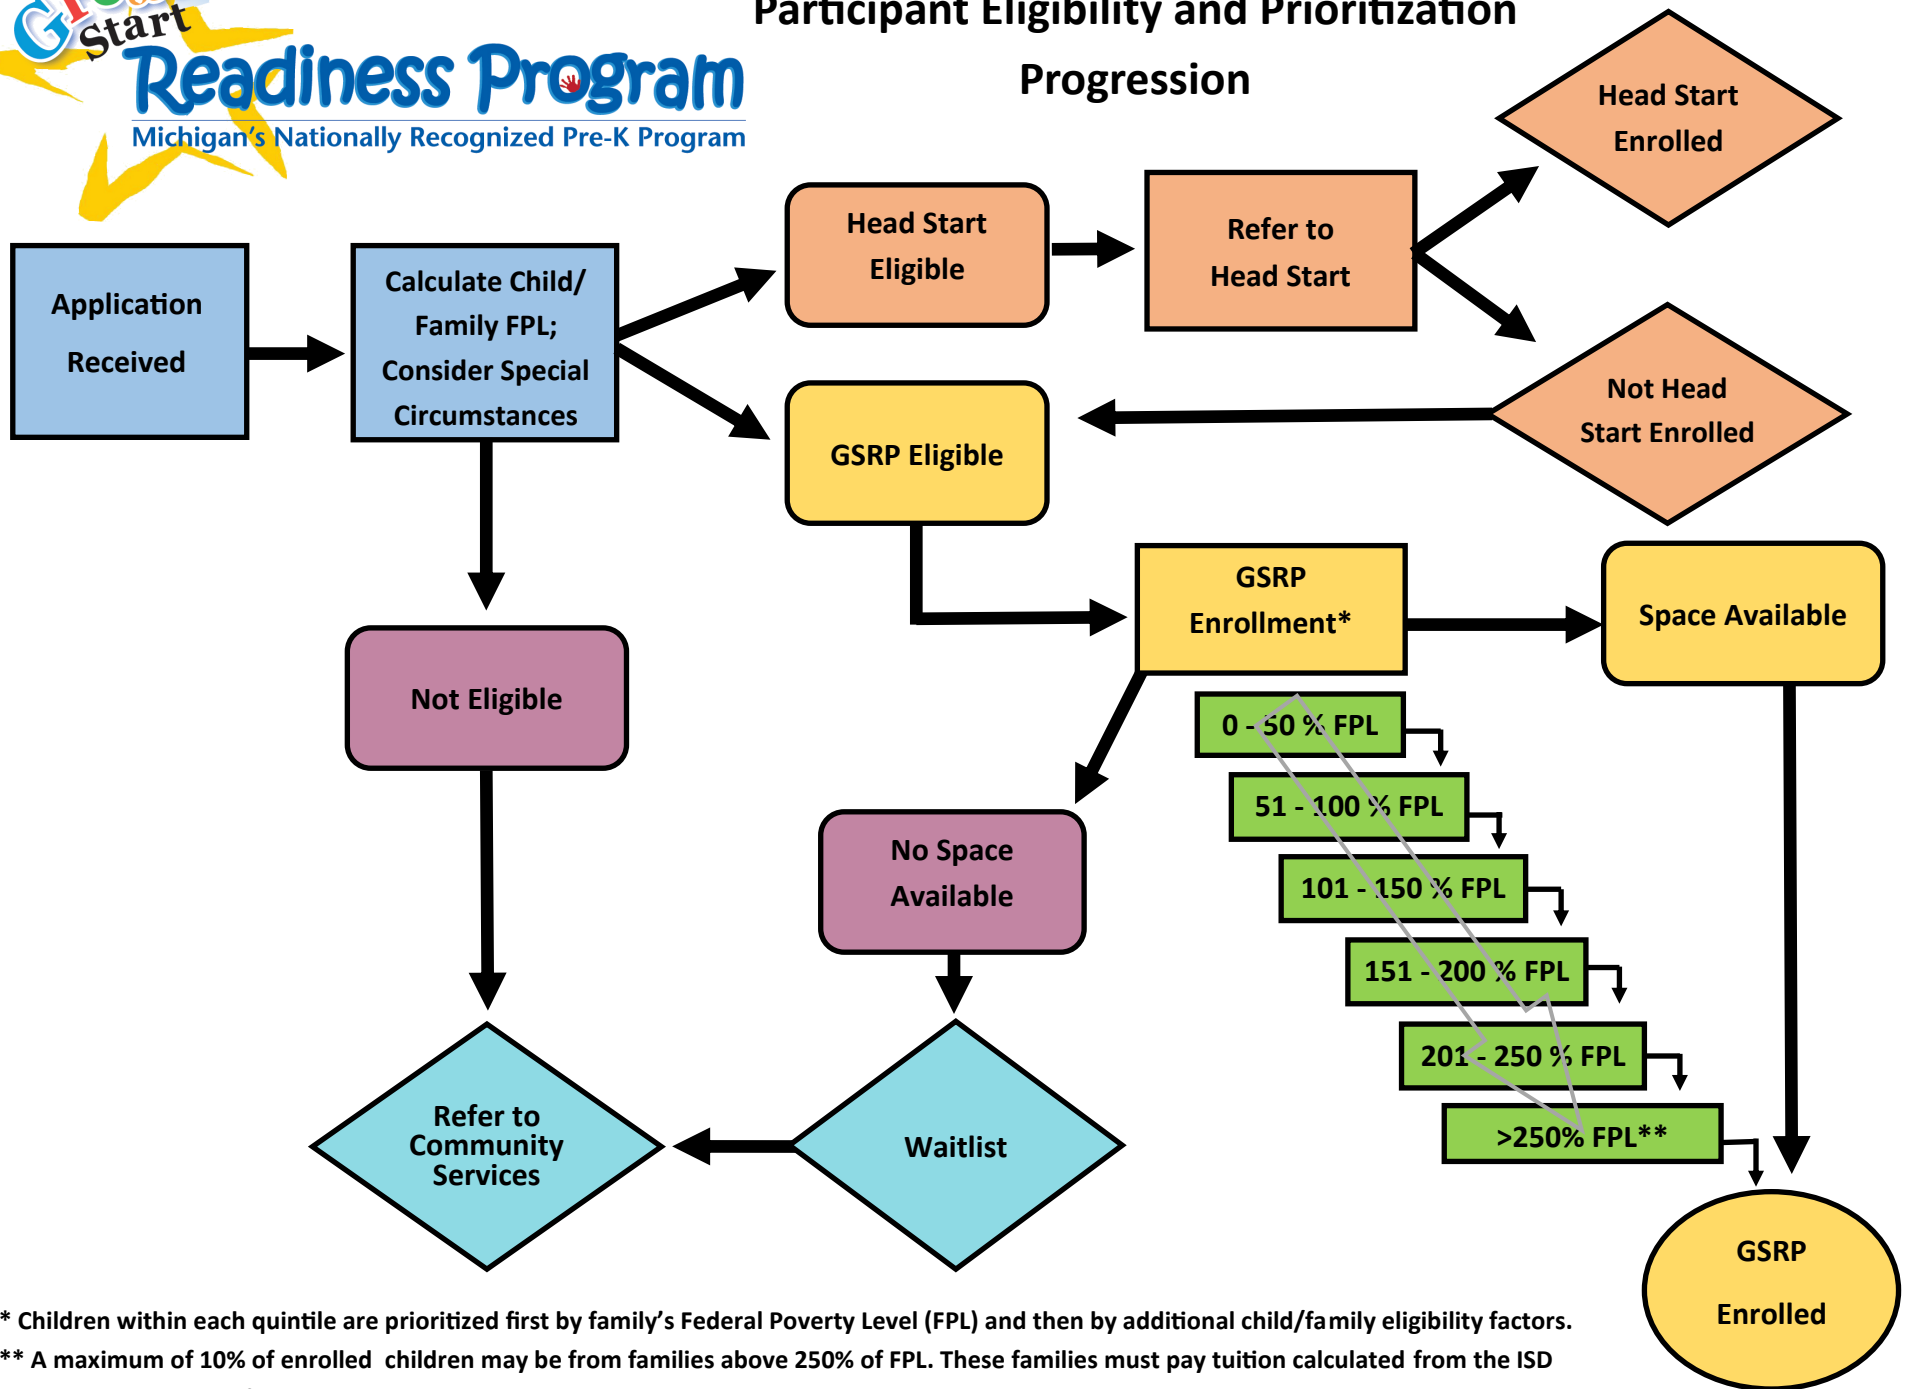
Great Start Readiness Program
Michigan's Nationally Recognized Pre-K Program

Participant Eligibility and Prioritization Progression

Application Received

Calculate Child/ Family FPL; Consider Special Circumstances

Head Start Eligible

Refer to Head Start

Head Start Enrolled

Not Head Start Enrolled

GSRP Eligible

GSRP Enrollment*

Space Available

Not Eligible

No Space Available

0 - 50 % FPL

51 - 100 % FPL

101 - 150 % FPL

151 - 200 % FPL

201 - 250 % FPL

>250% FPL**

Refer to Community Services

Waitlist

GSRP Enrolled

* Children within each quintile are prioritized first by family's Federal Poverty Level (FPL) and then by additional child/family eligibility factors.

** A maximum of 10% of enrolled children may be from families above 250% of FPL. These families must pay tuition calculated from the ISD